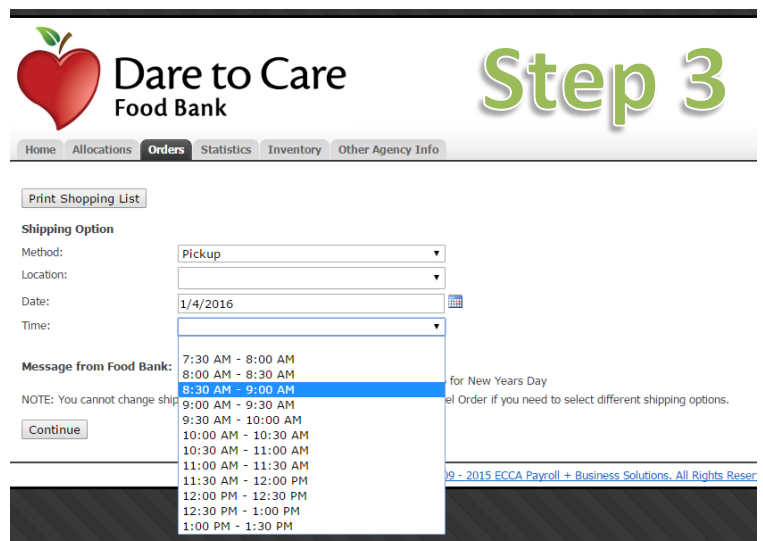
Dare to Care
Food Bank

Step 3

Home | Allocations | Orders | Statistics | Inventory | Other Agency Info

Print Shopping List

Shipping Option

Method: Pickup

Location:

Date: 1/4/2016

Time:

7:30 AM - 8:00 AM
8:00 AM - 8:30 AM
8:30 AM - 9:00 AM
9:00 AM - 9:30 AM
9:30 AM - 10:00 AM
10:00 AM - 10:30 AM
10:30 AM - 11:00 AM
11:00 AM - 11:30 AM
11:30 AM - 12:00 PM
12:00 PM - 12:30 PM
12:30 PM - 1:00 PM
1:00 PM - 1:30 PM

Message from Food Bank: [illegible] for New Years Day

NOTE: You cannot change ship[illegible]el Order if you need to select different shipping options.

Continue

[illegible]09 - 2015 ECCA Payroll + Business Solutions. All Rights Reser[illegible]